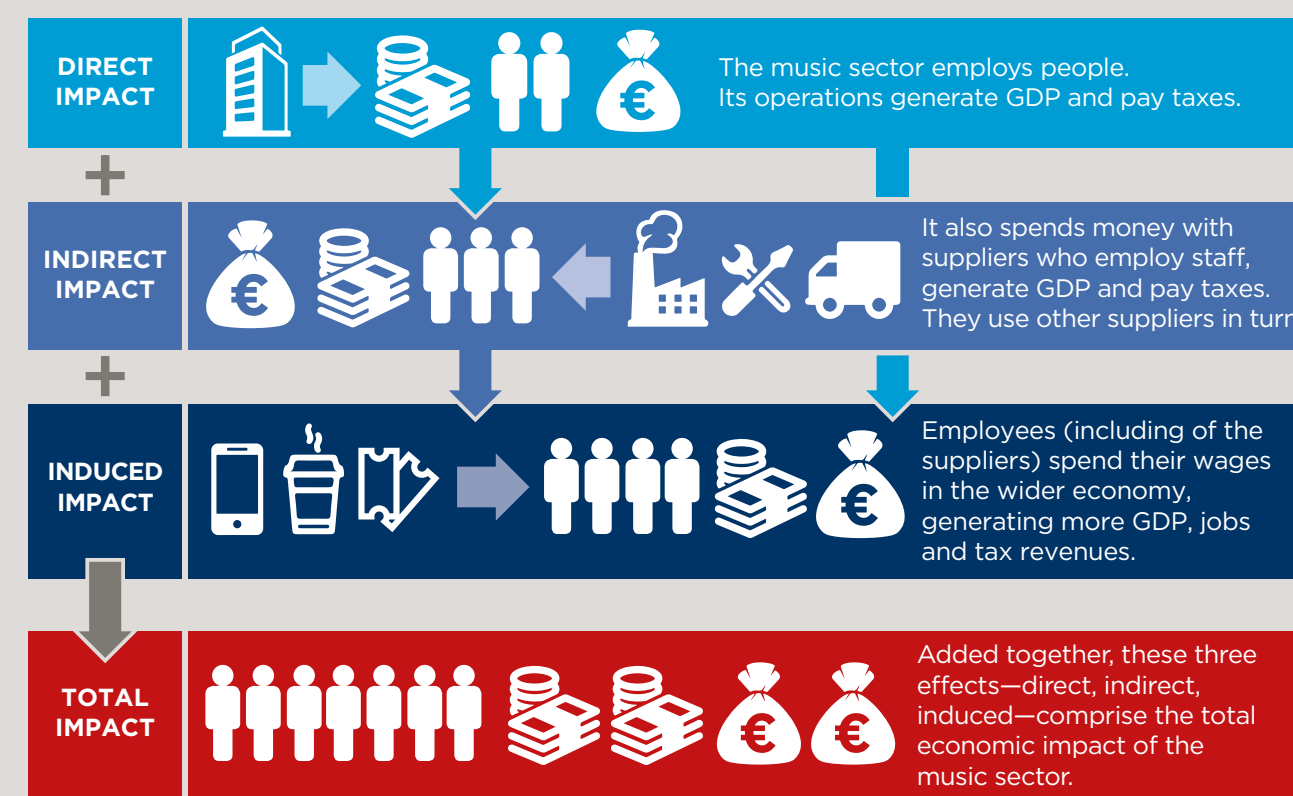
DIRECT IMPACT

The music sector employs people. Its operations generate GDP and pay taxes.

+

INDIRECT IMPACT

It also spends money with suppliers who employ staff, generate GDP and pay taxes. They use other suppliers in turn

+

INDUCED IMPACT

Employees (including of the suppliers) spend their wages in the wider economy, generating more GDP, jobs and tax revenues.

TOTAL IMPACT

Added together, these three effects—direct, indirect, induced—comprise the total economic impact of the music sector.